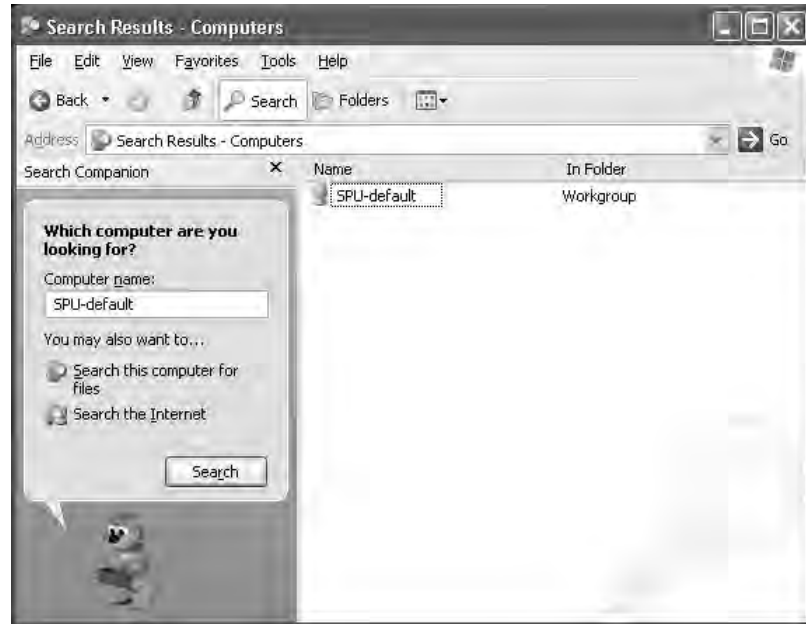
Search Results - Computers

File Edit View Favorites Tools Help

Back Search Folders

Address Search Results - Computers Go

Search Companion ×

Which computer are you looking for?

Computer name:

SPU-default

You may also want to...

Search this computer for files

Search the Internet

Search

| Name | In Folder |
|---|---|
| SPU-default | Workgroup |